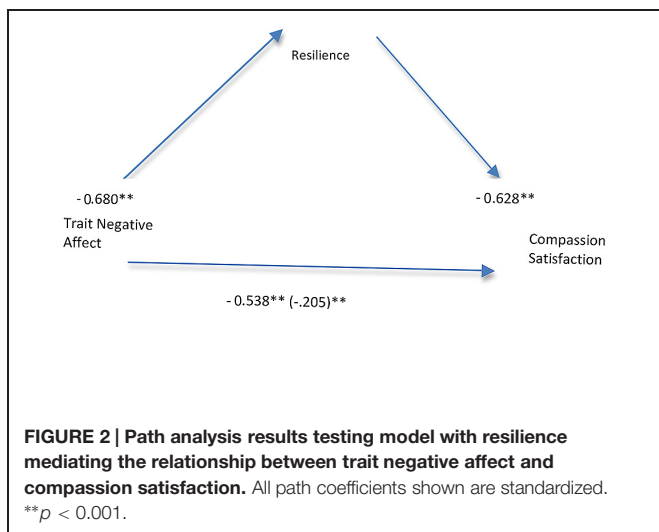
Resilience

- 0.680**

- 0.628**

Trait Negative Affect

Compassion Satisfaction

- 0.538** (-.205)**

**FIGURE 2 | Path analysis results testing model with resilience mediating the relationship between trait negative affect and compassion satisfaction.** All path coefficients shown are standardized. **$p$ < 0.001.